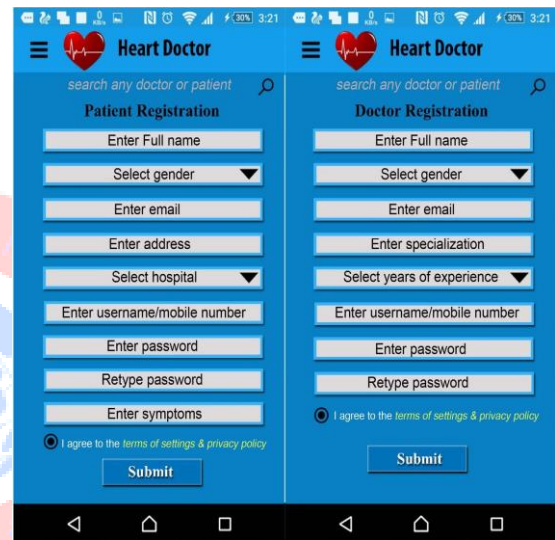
30% 3:21

Heart Doctor

search any doctor or patient

Patient Registration

Enter Full name

Select gender

Enter email

Enter address

Select hospital

Enter username/mobile number

Enter password

Retype password

Enter symptoms

I agree to the terms of settings & privacy policy

Submit

30% 3:21

Heart Doctor

search any doctor or patient

Doctor Registration

Enter Full name

Select gender

Enter email

Enter specialization

Select years of experience

Enter username/mobile number

Enter password

Retype password

I agree to the terms of settings & privacy policy

Submit